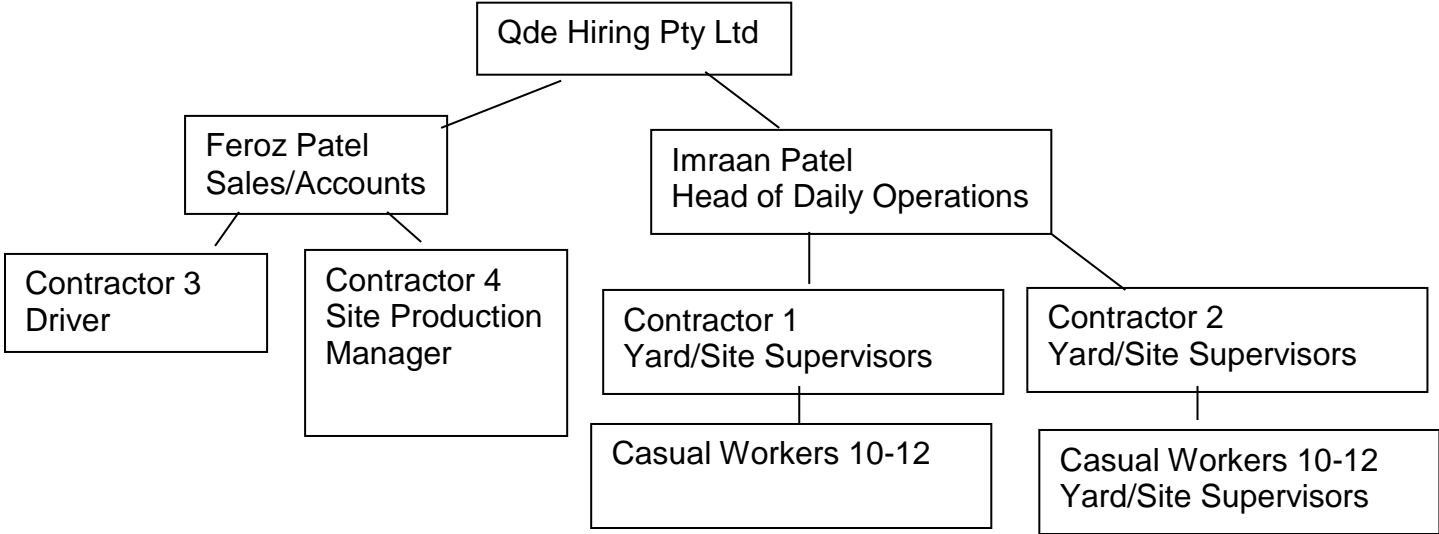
Qde Hiring Pty Ltd

Feroz Patel
Sales/Accounts

Imraan Patel
Head of Daily Operations

Contractor 3
Driver

Contractor 4
Site Production Manager

Contractor 1
Yard/Site Supervisors

Contractor 2
Yard/Site Supervisors

Casual Workers 10-12

Casual Workers 10-12
Yard/Site Supervisors